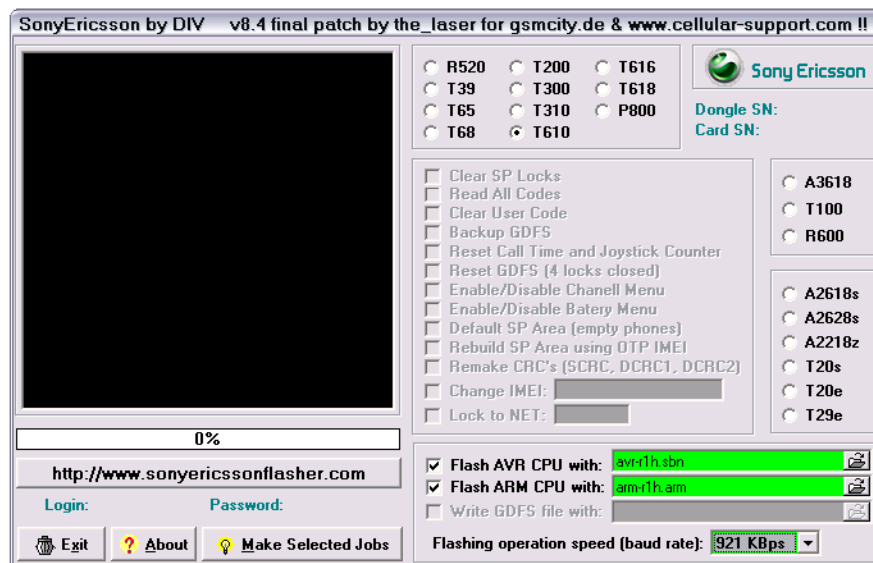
SonyEricsson by DIV v8.4 final patch by the_laser for gsmcity.de & www.cellular-support.com !!

R520
T200
T616
T39
T300
T618
T65
T310
P800
T68
T610

Sony Ericsson

Dongle SN:
Card SN:

Clear SP Locks
Read All Codes
Clear User Code
Backup GDFS
Reset Call Time and Joystick Counter
Reset GDFS (4 locks closed)
Enable/Disable Chanell Menu
Enable/Disable Batery Menu
Default SP Area (empty phones)
Rebuild SP Area using OTP IMEI
Remake CRC's (SCRC, DCRC1, DCRC2)
Change IMEI:
Lock to NET:

A3618
T100
R600

A2618s
A2628s
A2218z
T20s
T20e
T29e

0%

http://www.sonyericssonflasher.com

Login:
Password:

Exit
About
Make Selected Jobs

Flash AVR CPU with: avr-r1h.sbn
Flash ARM CPU with: arm-r1h.arm
Write GDFS file with:

Flashing operation speed (baud rate): 921 KBps